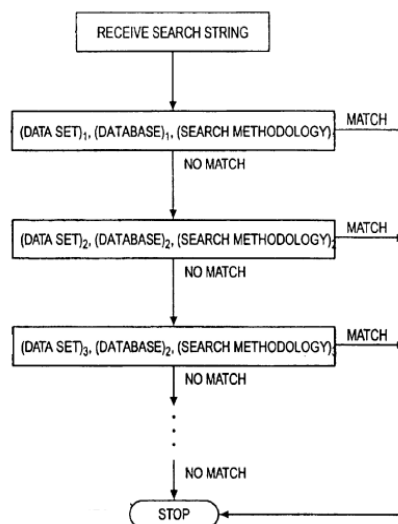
RECEIVE SEARCH STRING

(DATA SET)$_1$, (DATABASE)$_1$, (SEARCH METHODOLOGY)$_1$

MATCH

NO MATCH

(DATA SET)$_2$, (DATABASE)$_2$, (SEARCH METHODOLOGY)$_2$

MATCH

NO MATCH

(DATA SET)$_3$, (DATABASE)$_2$, (SEARCH METHODOLOGY)$_3$

MATCH

NO MATCH

NO MATCH

STOP